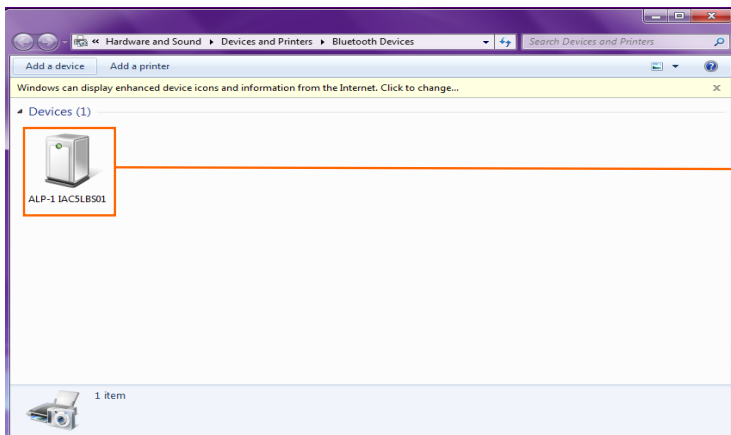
« Hardware and Sound ▸ Devices and Printers ▸ Bluetooth Devices

Search Devices and Printers

Add a device

Add a printer

Windows can display enhanced device icons and information from the Internet. Click to change...

Devices (1)

ALP-1 IAC5LBS01

1 item